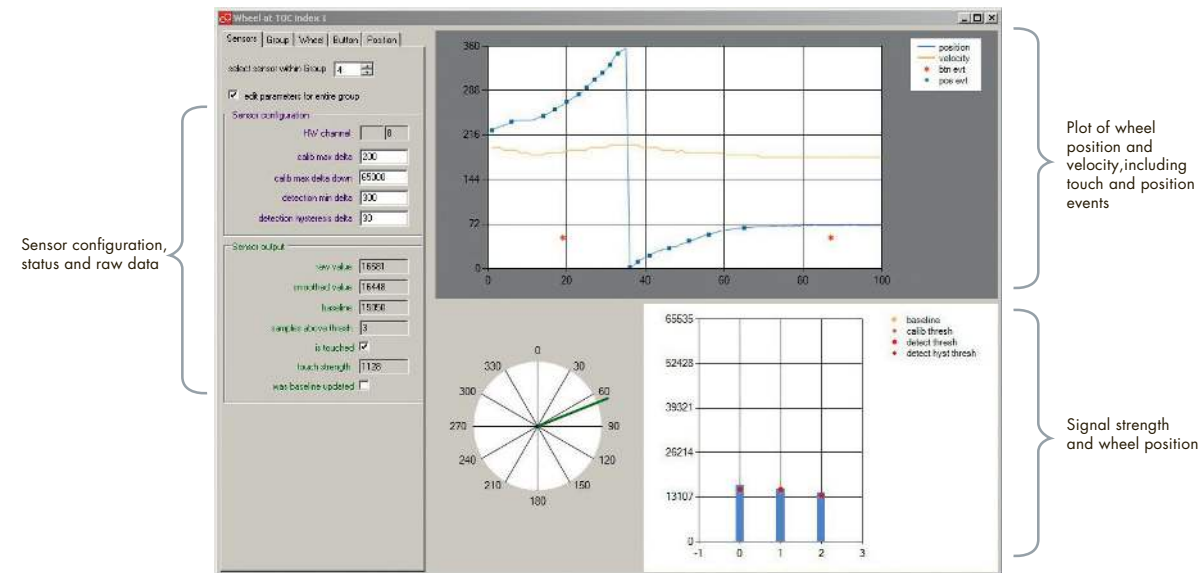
Wheel at TOC Index 1

Sensors | Group | Wheel | Button | Position

select sensor within Group 4

edit parameters for entire group

Sensor configuration

HW channel 8

calib max delta 200

calib max delta down 65000

detection min delta 300

detection hysteresis delta 30

Sensor output

raw value 16581

smoothed value 16448

baseline 15056

samples above thresh 3

is touched

touch strength 1128

was baseline updated

360
288
216
144
72
0
0 20 40 60 80 100

position
velocity
btn evt
pos evt

0
30
60
90
120
150
180
210
240
270
300
330

65535
52428
39321
26214
13107
0
-1 0 1 2 3

baseline
calib thresh
detect thresh
detect hyst thresh

Sensor configuration, status and raw data

Plot of wheel position and velocity,including touch and position events

Signal strength and wheel position